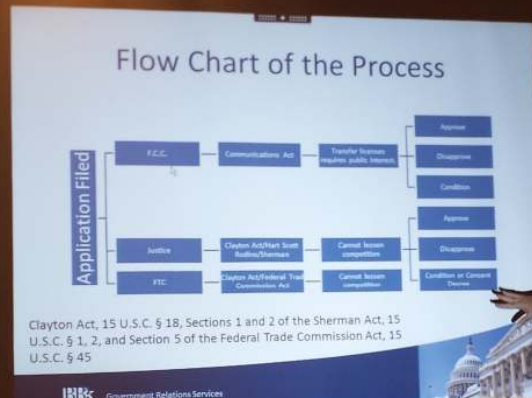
Flow Chart of the Process

Application Filed

F.C.C.

Communications Act

Transfer licenses requires public interest

Approve

Disapprove

Condition

Justice

Clayton Act/Hart Scott Rodino/Sherman

Cannot lessen competition

Approve

Disapprove

FTC

Clayton Act/Federal Trade Commission Act

Cannot lessen competition

Condition or Consent Decree

Clayton Act, 15 U.S.C. § 18, Sections 1 and 2 of the Sherman Act, 15 U.S.C. § 1, 2, and Section 5 of the Federal Trade Commission Act, 15 U.S.C. § 45

Government Relations Services